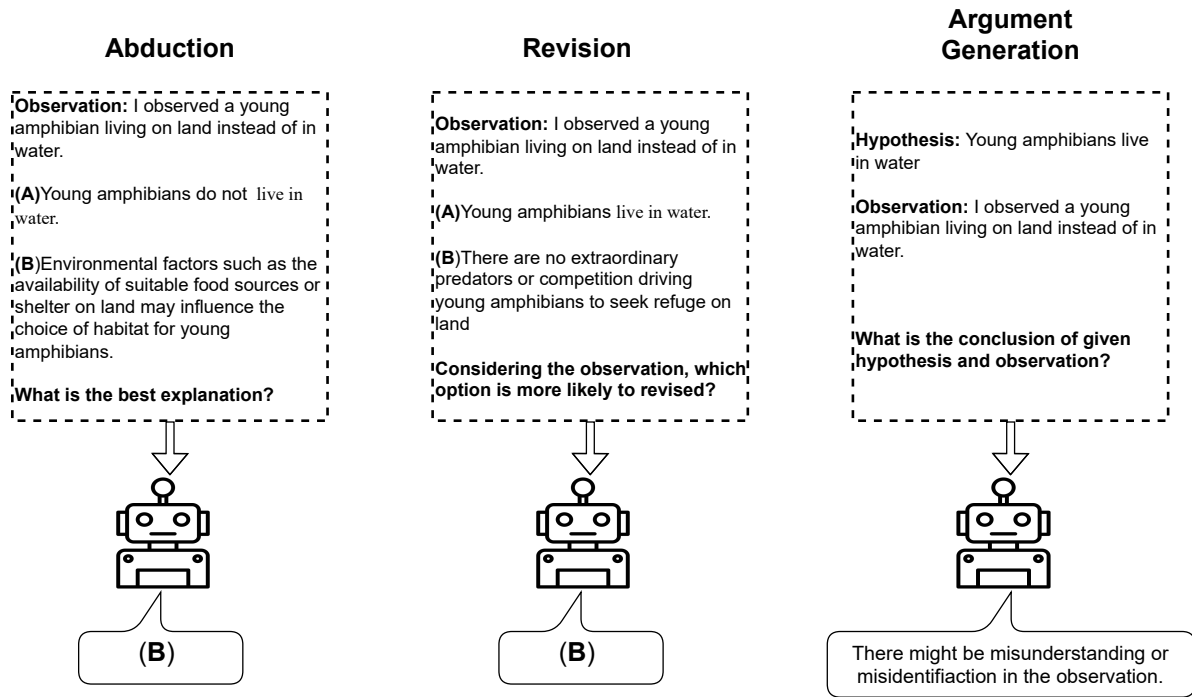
Abduction

Observation: I observed a young amphibian living on land instead of in water.

(A)Young amphibians do not live in water.

(B)Environmental factors such as the availability of suitable food sources or shelter on land may influence the choice of habitat for young amphibians.

What is the best explanation?

(B)

Revision

Observation: I observed a young amphibian living on land instead of in water.

(A)Young amphibians live in water.

(B)There are no extraordinary predators or competition driving young amphibians to seek refuge on land

Considering the observation, which option is more likely to revised?

(B)

Argument Generation

Hypothesis: Young amphibians live in water

Observation: I observed a young amphibian living on land instead of in water.

What is the conclusion of given hypothesis and observation?

There might be misunderstanding or misidentifiaction in the observation.